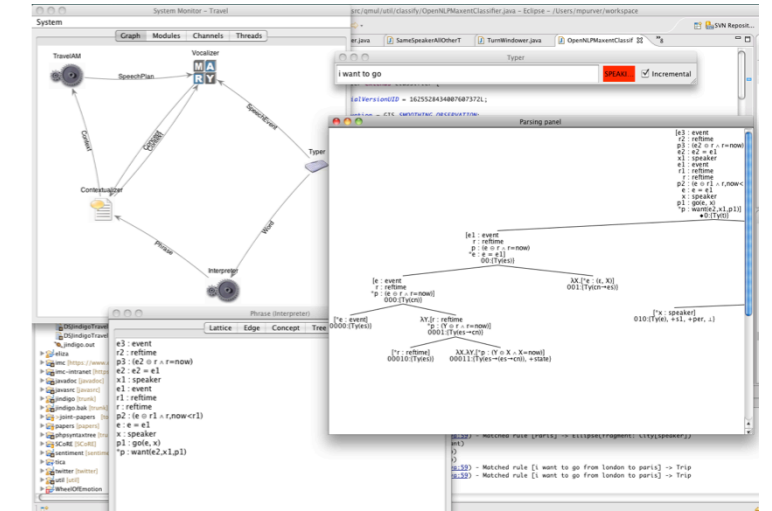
System Monitor – Travel
System
Graph | Modules | Channels | Threads
TravelAM
SpeechPlan
Vocalizer
M A R Y
Context
Context
SpeechEvent
Typer
Contextualizer
Phrase
Word
Interpreter

arc/qmul/util/classify/OpenNLPMaxentClassifier.java – Eclipse – /Users/mpurver/workspace
SVN Reposit...
er.java | SameSpeakerAllOtherT | TurnWindower.java | OpenNLPMaxentClassif
Typer
i want to go
SPEAK!
Incremental
alVersionUID = 1625528434007607372L;
Parsing panel

[e3 : event
r2 : reftime
p3 : (e2 ⊙ r ∧ r=now)
e2 : e2 = e1
x1 : speaker
e1 : event
r1 : reftime
r : reftime
p2 : (e ⊙ r1 ∧ r=now<r1)
e : e = e1
x : speaker
p1 : go(e, x)
*p : want(e2,x1,p1)]
♦0:(Ty(t))

[e1 : event
r : reftime
p : (e ⊙ r ∧ r=now)
*e : e = e1]
00:(Ty(es))

[e : event
r : reftime
*p : (e ⊙ r ∧ r=now)]
000:(Ty(cn))

λX.[*e : (ι, X)]
001:(Ty(cn→es))

[*e : event]
0000:(Ty(es))

λY.[r : reftime
*p : (Y ⊙ r ∧ r=now)]
0001:(Ty(es→cn))

[*r : reftime]
00010:(Ty(es))

λX.λY.[*p : (Y ⊙ X ∧ X=now)]
00011:(Ty(es→(es→cn)), +state)

[*x : speaker]
010:(Ty(e), +s1, +per, ⊥)

Phrase (Interpreter)
Lattice | Edge | Concept | Tree
e3 : event
r2 : reftime
p3 : (e2 ⊙ r ∧ r=now)
e2 : e2 = e1
x1 : speaker
e1 : event
r1 : reftime
r : reftime
p2 : (e ⊙ r1 ∧ r,now<r1)
e : e = e1
x : speaker
p1 : go(e, x)
*p : want(e2,x1,p1)

DSJindigoTravel
DSJindigoTravel
jindigo.out
eliza
imc [https://www.
imc-intranet [http
javadoc [javadoc]
javasrc [javasrc]
jindigo [trunk]
jindigo.bak [trunk]
-joint-papers [te
papers [papers]
phpsyntaxtree [tru
SCoRE [SCoRE]
sentiment [sentime
tica
twitter [twitter]
util [util]
WheelOfEmotion

:59) - Matched rule [Paris] -> Ellipse(Fragment: C(Ty(speaker)))
:59) - Matched rule [i want to go from london to paris] -> Trip
:59) - Matched rule [i want to go from london to paris] -> Trip